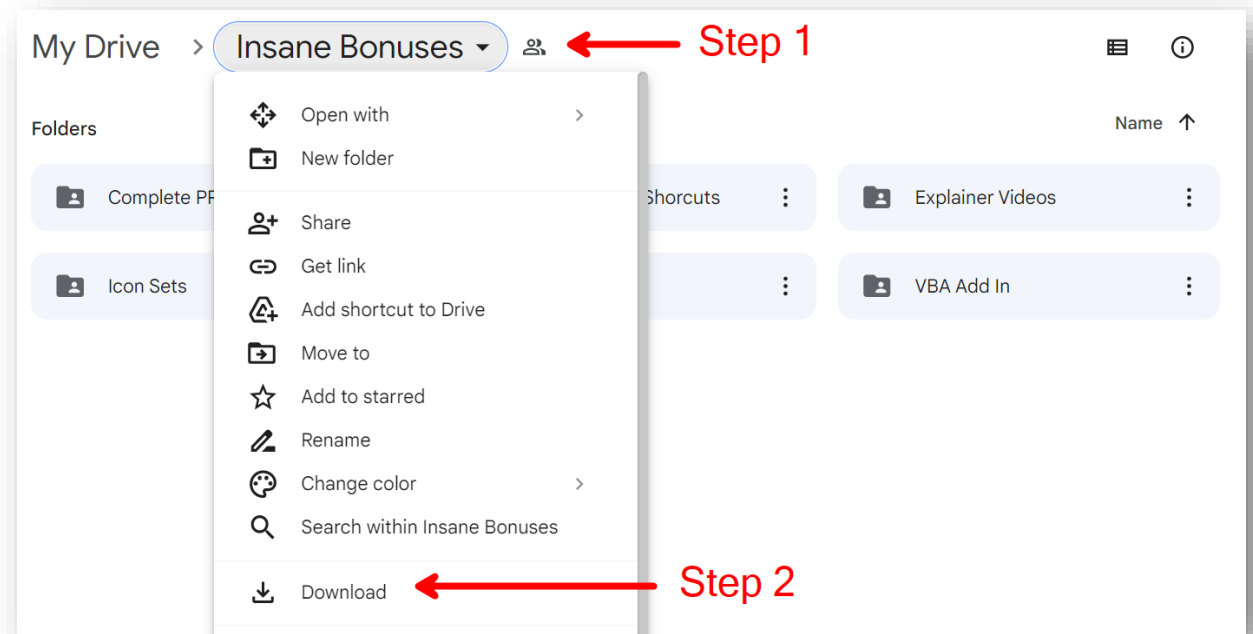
My Drive > Insane Bonuses

Step 1

Folders

Name

Complete PP

Shorcuts

Explainer Videos

Icon Sets

VBA Add In

Open with

New folder

Share

Get link

Add shortcut to Drive

Move to

Add to starred

Rename

Change color

Search within Insane Bonuses

Download

Step 2